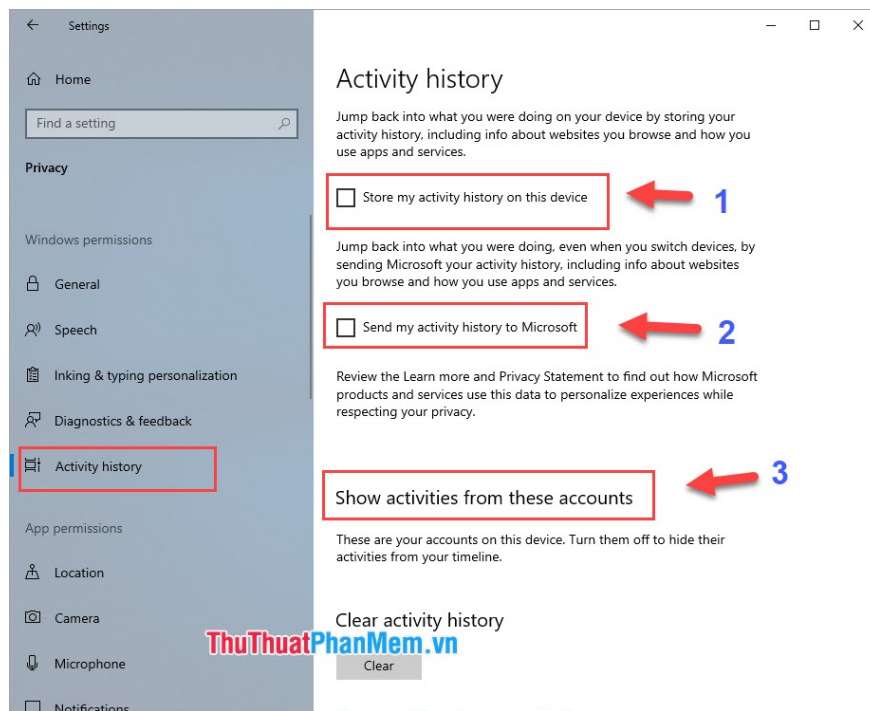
Settings

Home

Find a setting

Privacy

Windows permissions

General

Speech

Inking & typing personalization

Diagnostics & feedback

Activity history

App permissions

Location

Camera

Microphone

Notifications

Activity history

Jump back into what you were doing on your device by storing your activity history, including info about websites you browse and how you use apps and services.

Store my activity history on this device

1

Jump back into what you were doing, even when you switch devices, by sending Microsoft your activity history, including info about websites you browse and how you use apps and services.

Send my activity history to Microsoft

2

Review the Learn more and Privacy Statement to find out how Microsoft products and services use this data to personalize experiences while respecting your privacy.

3

Show activities from these accounts

These are your accounts on this device. Turn them off to hide their activities from your timeline.

Clear activity history

ThuThuatPhanMem.vn

Clear